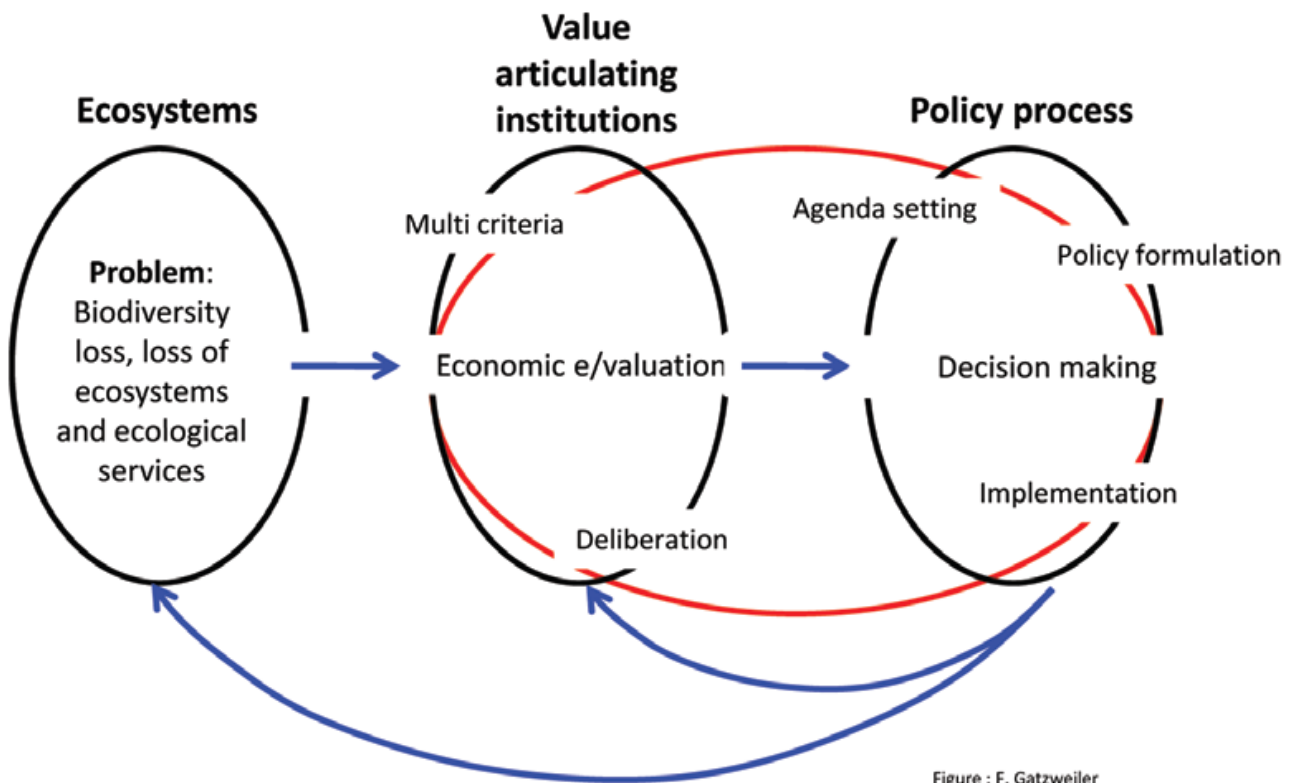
Ecosystems

Value articulating institutions

Policy process

Problem: Biodiversity loss, loss of ecosystems and ecological services

Multi criteria

Economic e/valuation

Deliberation

Agenda setting

Policy formulation

Decision making

Implementation

Figure : F. Gatzweiler